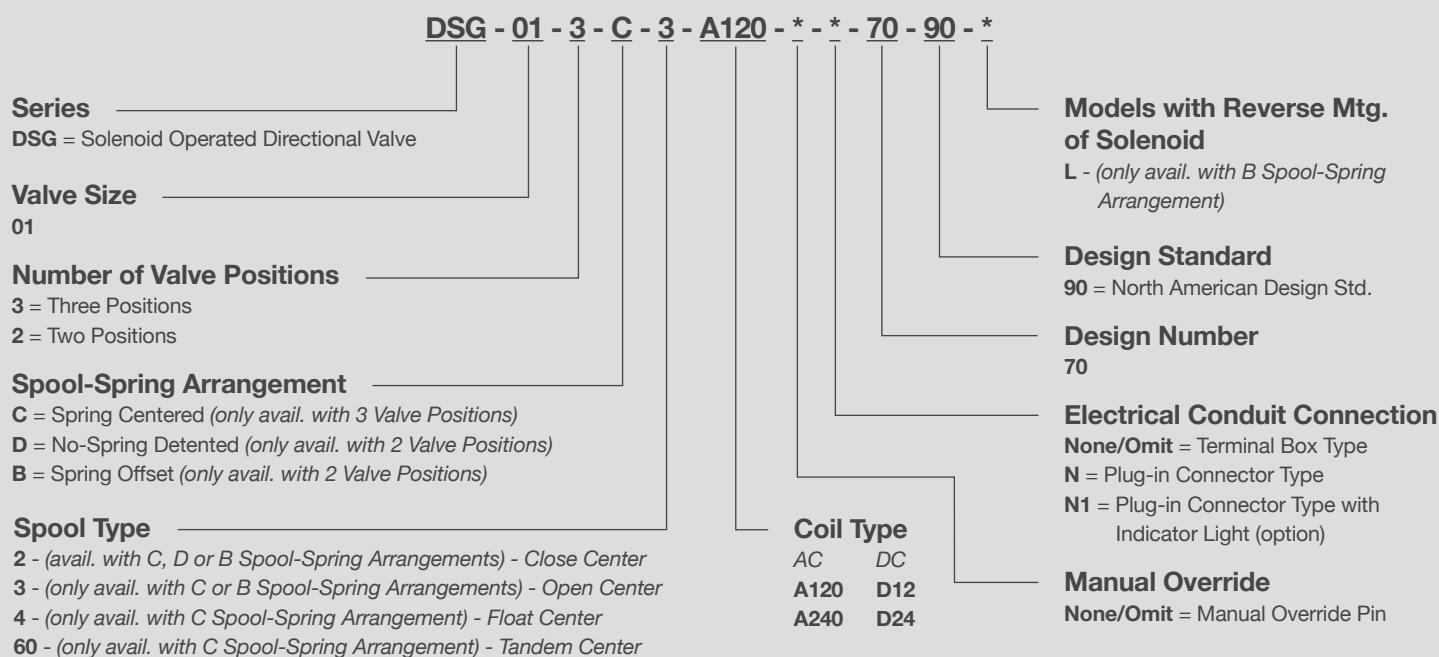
DSG - 01 - 3 - C - 3 - A120 - * - * - 70 - 90 - *

Series
DSG = Solenoid Operated Directional Valve

Valve Size
01

Number of Valve Positions
3 = Three Positions
2 = Two Positions

Spool-Spring Arrangement
C = Spring Centered (only avail. with 3 Valve Positions)
D = No-Spring Detented (only avail. with 2 Valve Positions)
B = Spring Offset (only avail. with 2 Valve Positions)

Spool Type
2 - (avail. with C, D or B Spool-Spring Arrangements) - Close Center
3 - (only avail. with C or B Spool-Spring Arrangements) - Open Center
4 - (only avail. with C Spool-Spring Arrangement) - Float Center
60 - (only avail. with C Spool-Spring Arrangement) - Tandem Center

Coil Type

| AC | DC |
|---|---|
| A120 | D12 |
| A240 | D24 |

Models with Reverse Mtg. of Solenoid
L - (only avail. with B Spool-Spring Arrangement)

Design Standard
90 = North American Design Std.

Design Number
70

Electrical Conduit Connection
None/Omit = Terminal Box Type
N = Plug-in Connector Type
N1 = Plug-in Connector Type with Indicator Light (option)

Manual Override
None/Omit = Manual Override Pin